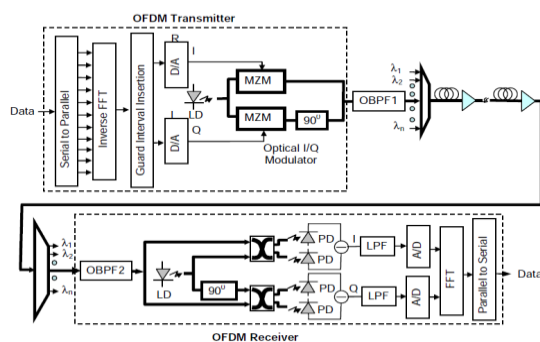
OFDM Transmitter
Data
Serial to Parallel
Inverse FFT
Guard Interval Insertion
R
I
D/A
LD
I
Q
D/A
MZM
MZM
$90^0$
Optical I/Q Modulator
OBPF1
$\lambda_1$
$\lambda_2$
$\lambda_n$
$\lambda_1$
$\lambda_2$
$\lambda_n$
OBPF2
LD
$90^0$
PD
PD
PD
PD
I
Q
LPF
LPF
A/D
A/D
FFT
Parallel to Serial
Data
OFDM Receiver